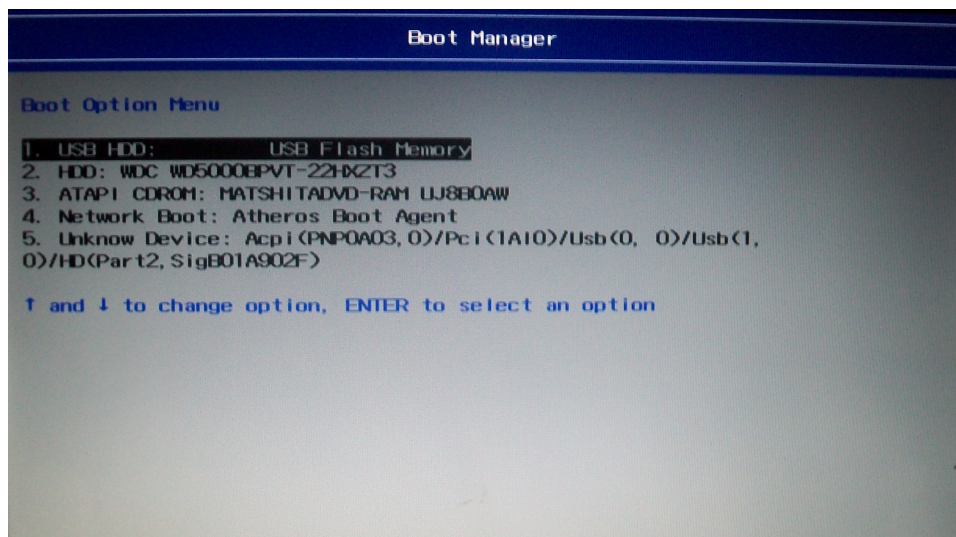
Boot Manager

Boot Option Menu

1. USB HDD: USB Flash Memory
2. HDD: WDC WD5000BPVT-22HXZT3
3. ATAPI CDROM: MATSHITADVD-RAM UJ8B0AW
4. Network Boot: Atheros Boot Agent
5. Unknow Device: Acpi(PNP0A03,0)/Pci(1A|0)/Usb(0, 0)/Usb(1, 0)/HD(Part2,SigB01A902F)

↑ and ↓ to change option, ENTER to select an option